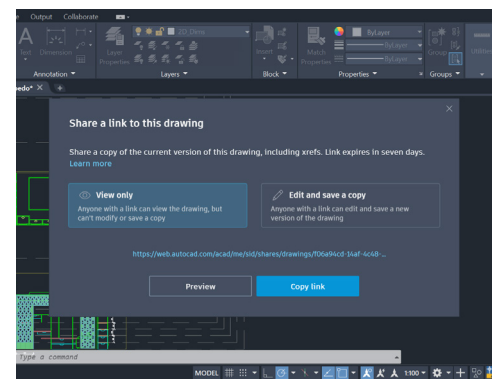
r Output Collaborate

Text Dimension

Layer Properties

ZD_Dims

Insert

Match Properties

ByLayer

ByLayer

ByLayer

Group

Annotation ▾

Layers ▾

Block ▾

Properties ▾

Groups ▾

oedo* ×

Share a link to this drawing

Share a copy of the current version of this drawing, including xrefs. Link expires in seven days. Learn more

View only

Anyone with a link can view the drawing, but can't modify or save a copy

Edit and save a copy

Anyone with a link can edit and save a new version of the drawing

https://web.autocad.com/acad/me/sid/shares/drawings/f06a94cd-14af-4c4B-...

Preview

Copy link

Type a command

MODEL

1:100